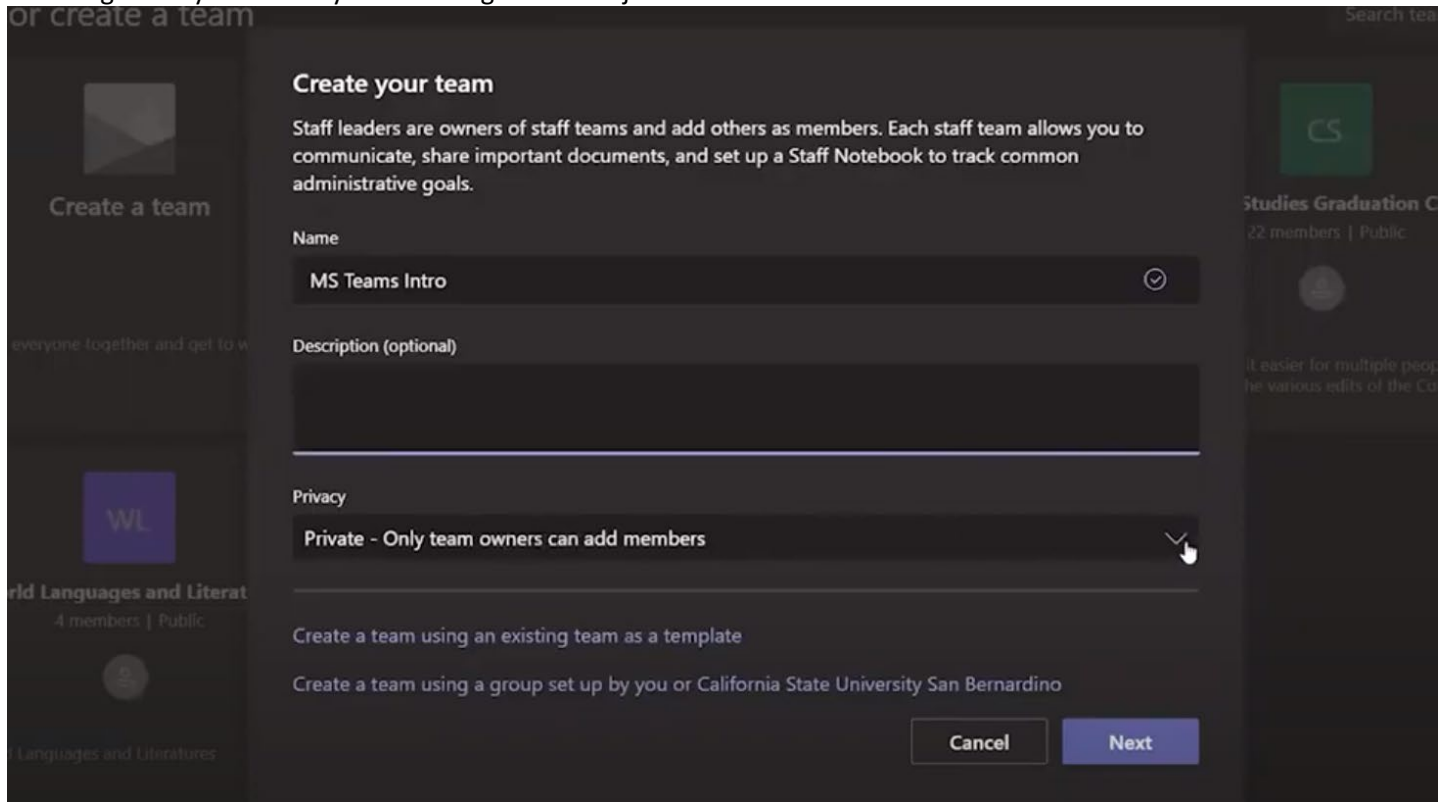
or create a team

Search tea

Create a team

everyone together and get to w

WL

rld Languages and Literat

4 members | Public

Languages and Literatures

CS

Studies Graduation C

22 members | Public

t easier for multiple peop

he various edits of the Co

Create your team

Staff leaders are owners of staff teams and add others as members. Each staff team allows you to communicate, share important documents, and set up a Staff Notebook to track common administrative goals.

Name

MS Teams Intro

Description (optional)

Privacy

Private - Only team owners can add members

Create a team using an existing team as a template

Create a team using a group set up by you or California State University San Bernardino

Cancel

Next